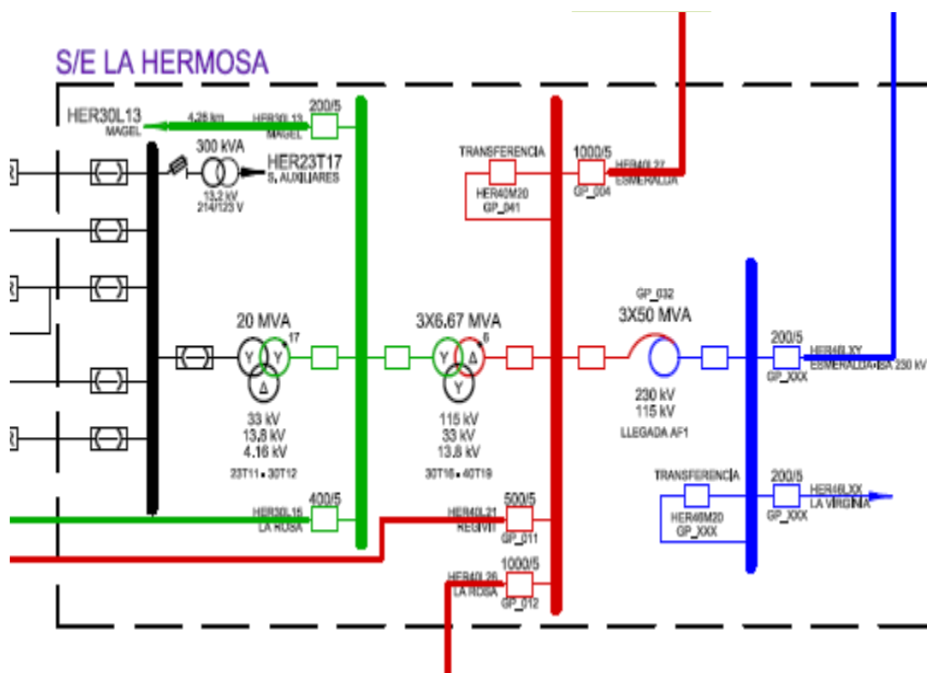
S/E LA HERMOSA

HER30L13
MAGEL
4,28 km
HER30L13
MAGEL
200/5

300 kVA
HER23T17
S. AUXILIARES
13,2 kV
214/123 V

TRANSFERENCIA
1000/5
HER40L27
ESMERALDA
HER40M20
GP_041
GP_004

20 MVA
17
Y
Y
Δ
33 kV
13,8 kV
4.16 kV
23T11 • 30T12

3X6.67 MVA
6
Y
Δ
Y
115 kV
33 kV
13.8 kV
30T16 • 40T19

GP_032
3X50 MVA
230 kV
115 kV
LLEGADA AF1

200/5
HER48LXY
ESMERALDA-ISA 230 kV
GP_XXX

TRANSFERENCIA
200/5
HER48LXX
LA VIRGINIA
HER48M20
GP_XXX
GP_XXX

HER30L15
LA ROSA
400/5

HER40L21
REGIVIT
500/5
GP_011

HER40L26
LA ROSA
1000/5
GP_012